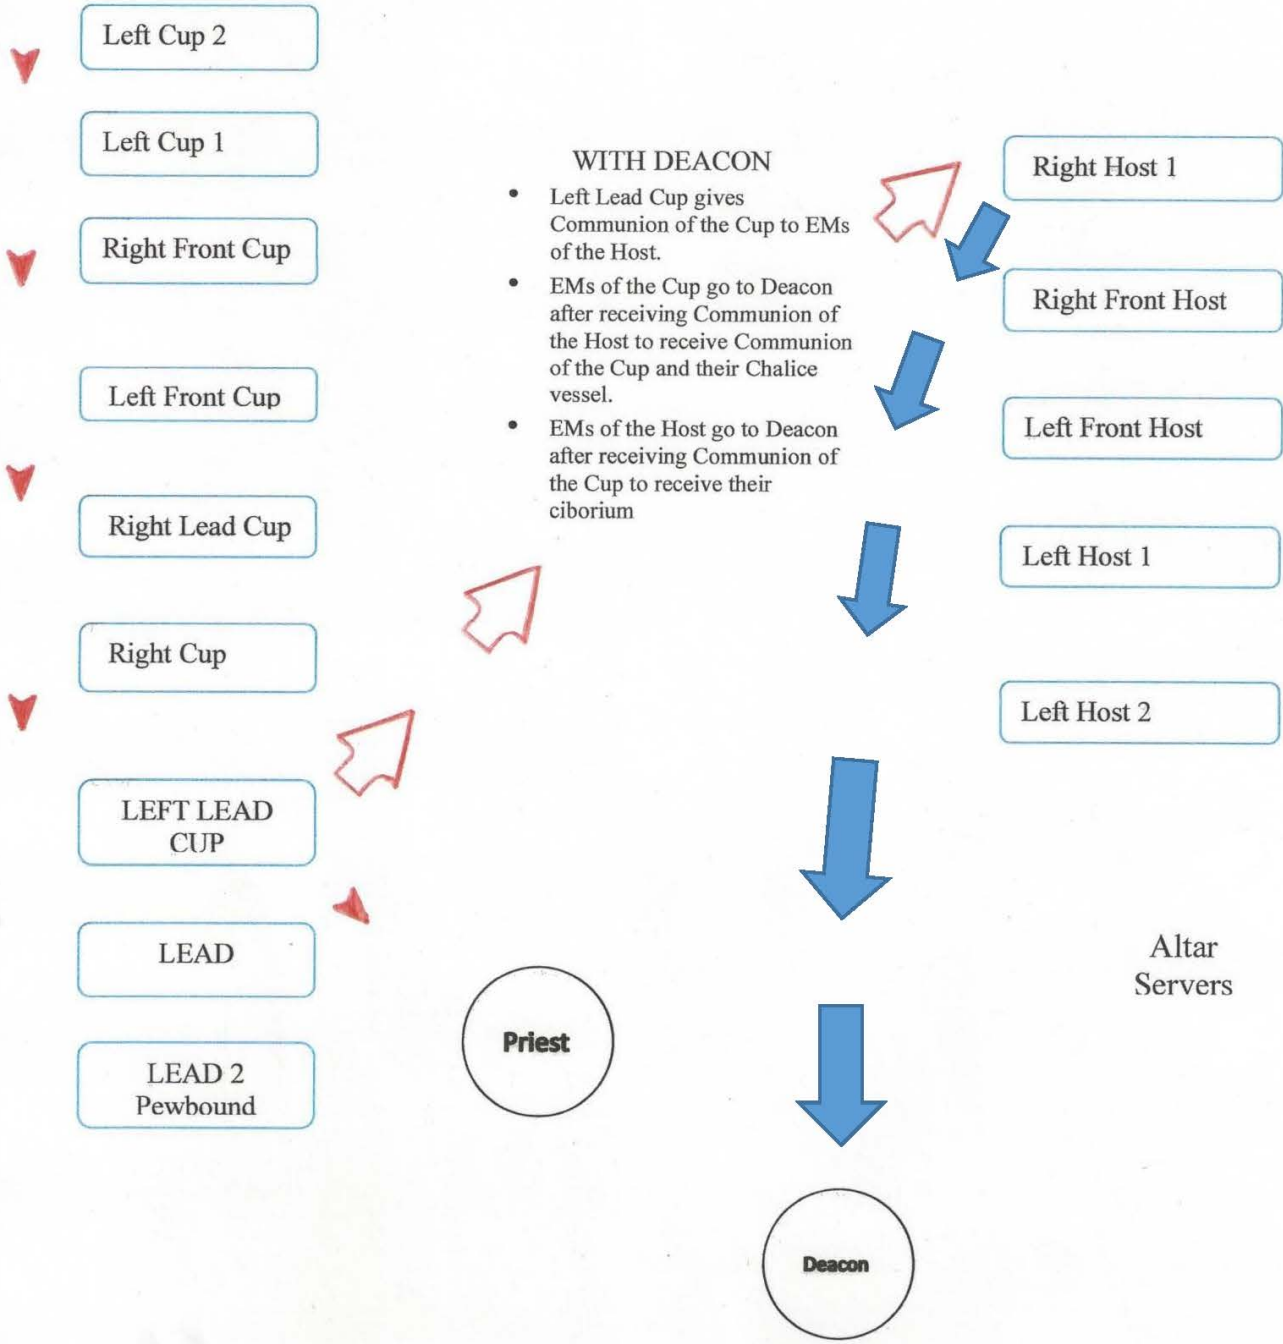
Left Cup 2

Left Cup 1

Right Front Cup

Left Front Cup

Right Lead Cup

Right Cup

LEFT LEAD CUP

LEAD

LEAD 2 Pewbound

WITH DEACON

- Left Lead Cup gives Communion of the Cup to EMs of the Host.
- EMs of the Cup go to Deacon after receiving Communion of the Host to receive Communion of the Cup and their Chalice vessel.
- EMs of the Host go to Deacon after receiving Communion of the Cup to receive their ciborium

Right Host 1

Right Front Host

Left Front Host

Left Host 1

Left Host 2

Altar Servers

Priest

Deacon